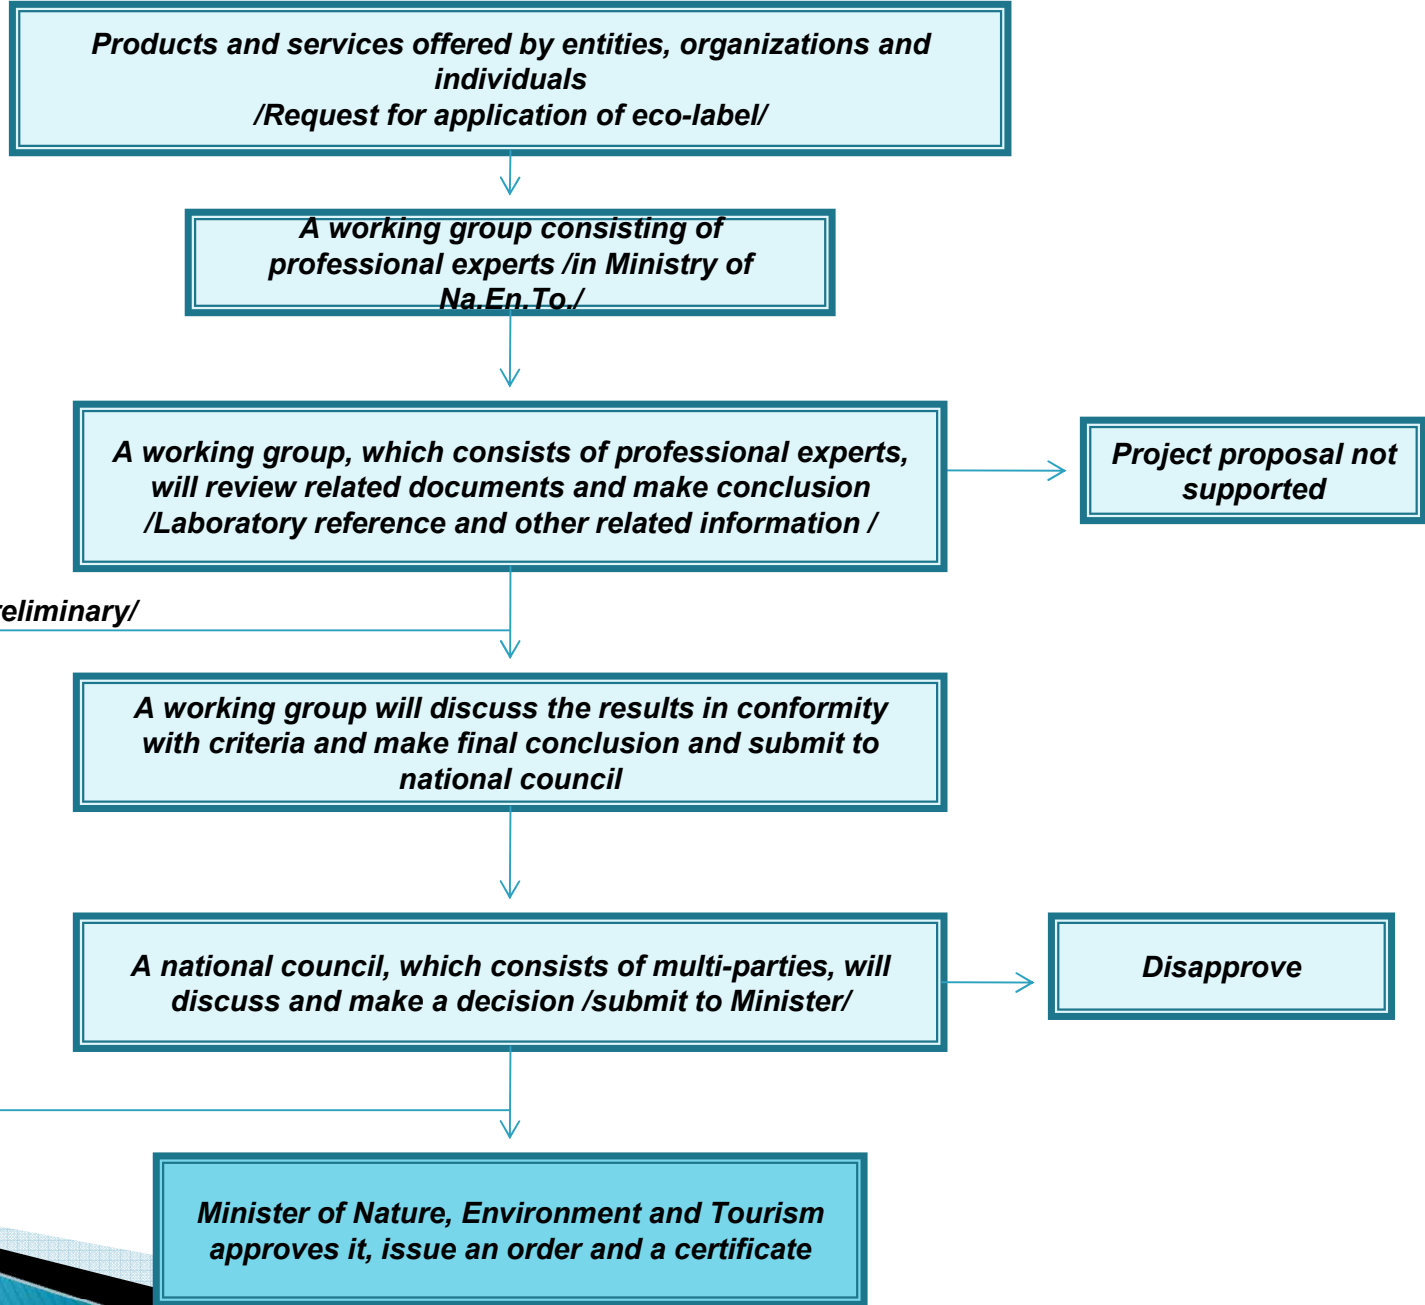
Products and services offered by entities, organizations and individuals
/Request for application of eco-label/

A working group consisting of professional experts /in Ministry of Na.En.To./

A working group, which consists of professional experts, will review related documents and make conclusion /Laboratory reference and other related information /

Project proposal not supported

reliminary/

A working group will discuss the results in conformity with criteria and make final conclusion and submit to national council

A national council, which consists of multi-parties, will discuss and make a decision /submit to Minister/

Disapprove

Minister of Nature, Environment and Tourism approves it, issue an order and a certificate